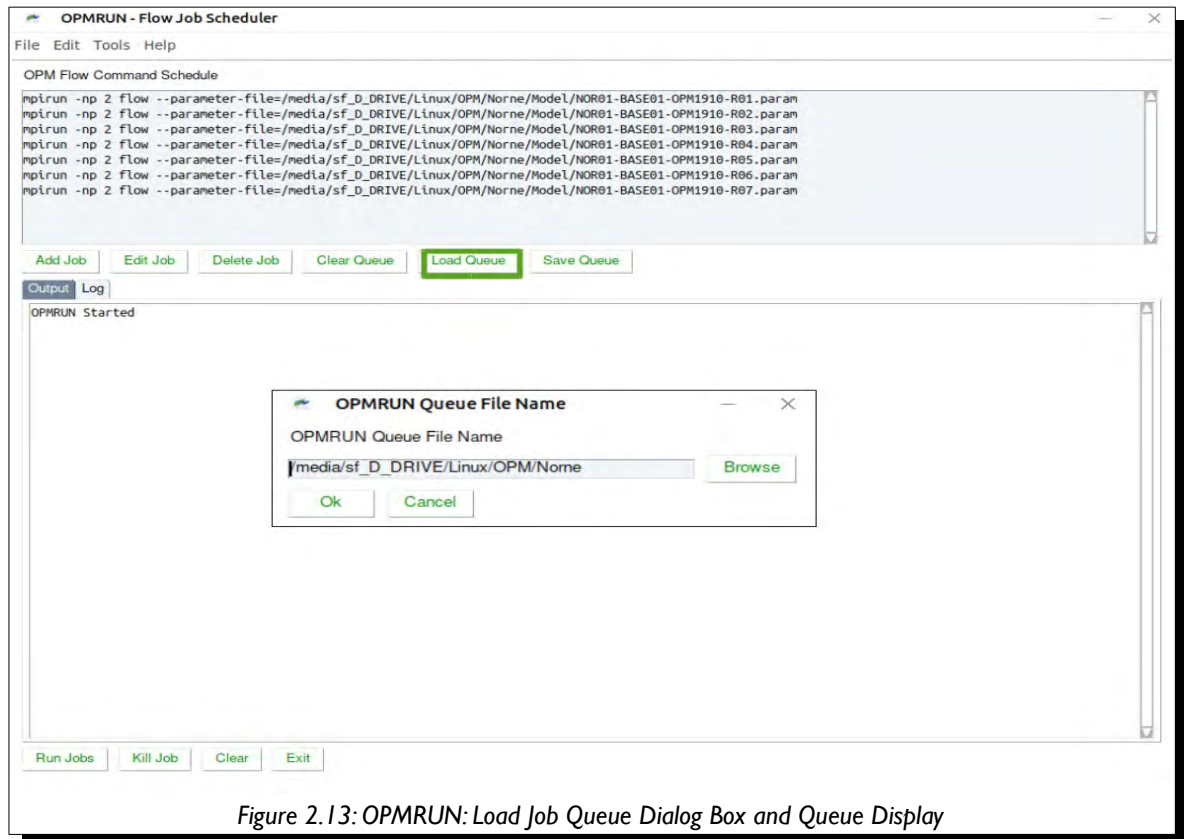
OPMRUN - Flow Job Scheduler

File Edit Tools Help

OPM Flow Command Schedule

mpirun -np 2 flow --parameter-file=/media/sf_D_DRIVE/Linux/OPM/Norne/Model/NOR01-BASE01-OPM1910-R01.param
mpirun -np 2 flow --parameter-file=/media/sf_D_DRIVE/Linux/OPM/Norne/Model/NOR01-BASE01-OPM1910-R02.param
mpirun -np 2 flow --parameter-file=/media/sf_D_DRIVE/Linux/OPM/Norne/Model/NOR01-BASE01-OPM1910-R03.param
mpirun -np 2 flow --parameter-file=/media/sf_D_DRIVE/Linux/OPM/Norne/Model/NOR01-BASE01-OPM1910-R04.param
mpirun -np 2 flow --parameter-file=/media/sf_D_DRIVE/Linux/OPM/Norne/Model/NOR01-BASE01-OPM1910-R05.param
mpirun -np 2 flow --parameter-file=/media/sf_D_DRIVE/Linux/OPM/Norne/Model/NOR01-BASE01-OPM1910-R06.param
mpirun -np 2 flow --parameter-file=/media/sf_D_DRIVE/Linux/OPM/Norne/Model/NOR01-BASE01-OPM1910-R07.param

Add Job Edit Job Delete Job Clear Queue Load Queue Save Queue

Output Log

OPMRUN Started

OPMRUN Queue File Name

OPMRUN Queue File Name

/media/sf_D_DRIVE/Linux/OPM/Norne Browse

Ok Cancel

Run Jobs Kill Job Clear Exit

Figure 2.13: OPMRUN: Load Job Queue Dialog Box and Queue Display